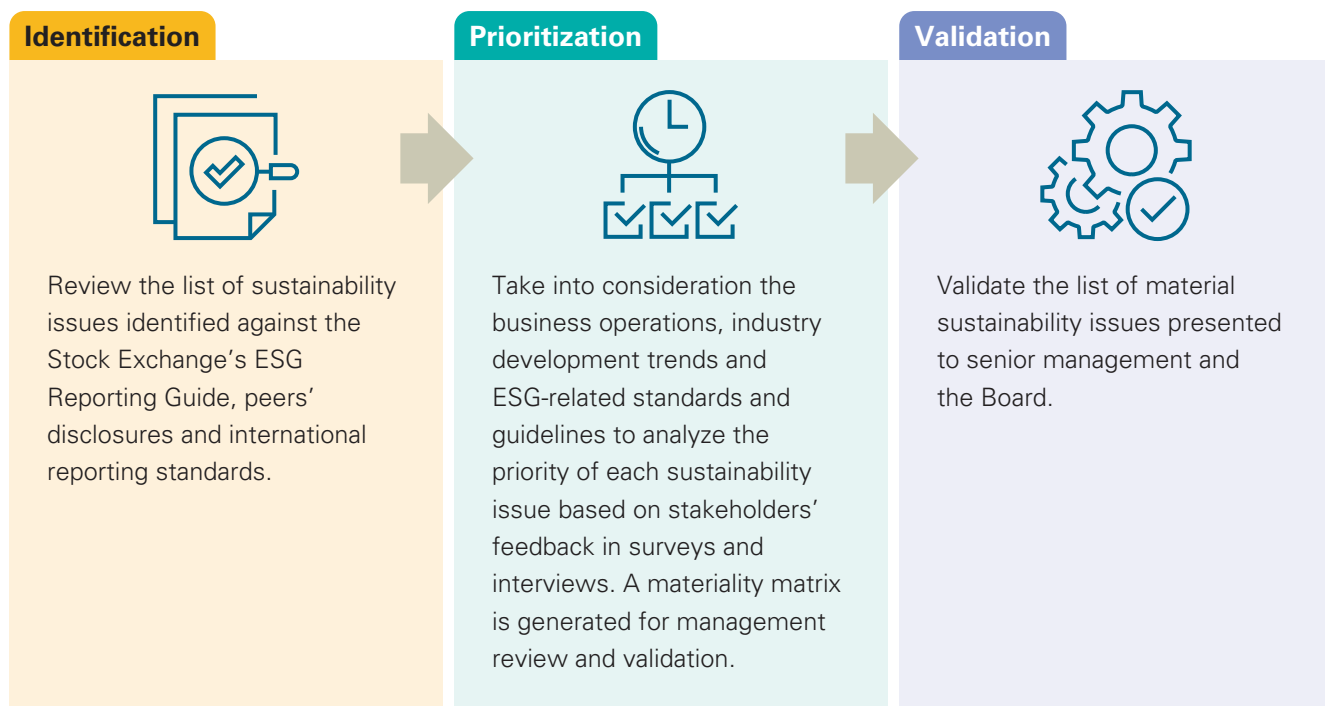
Identification

Review the list of sustainability issues identified against the Stock Exchange’s ESG Reporting Guide, peers’ disclosures and international reporting standards.

Prioritization

Take into consideration the business operations, industry development trends and ESG-related standards and guidelines to analyze the priority of each sustainability issue based on stakeholders’ feedback in surveys and interviews. A materiality matrix is generated for management review and validation.

Validation

Validate the list of material sustainability issues presented to senior management and the Board.